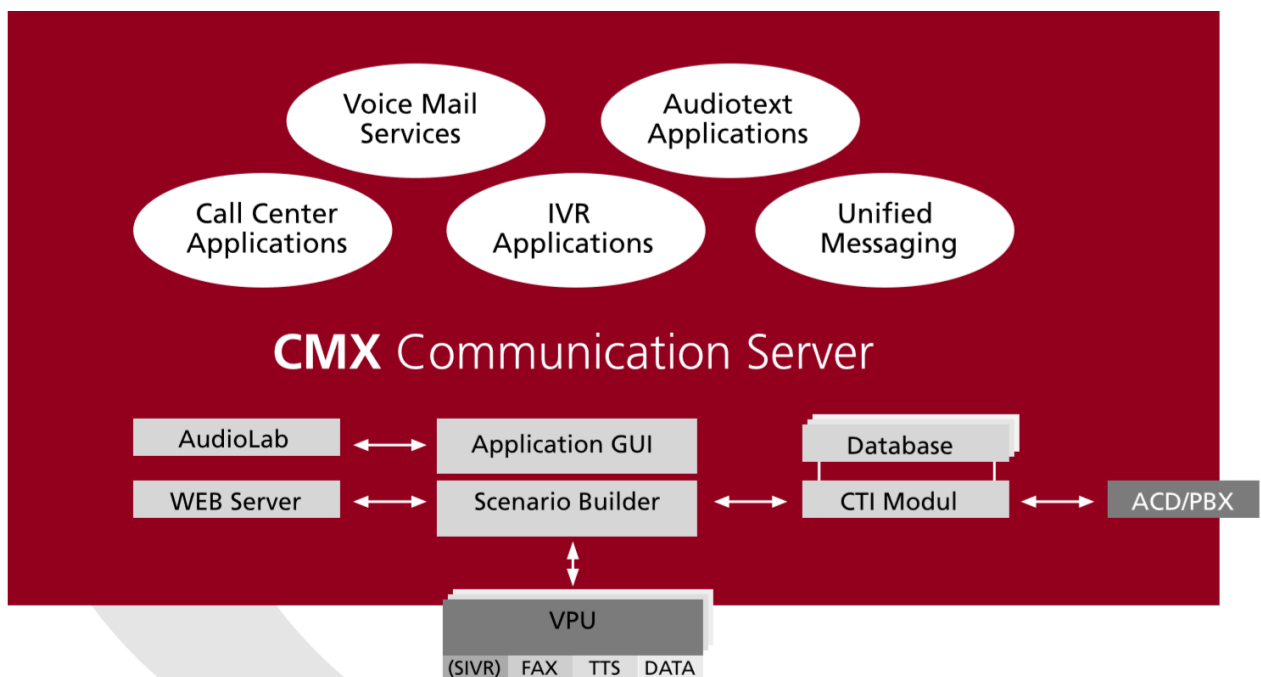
Voice Mail Services

Audiotext Applications

Call Center Applications

IVR Applications

Unified Messaging

CMX Communication Server

AudioLab

Application GUI

Database

WEB Server

Scenario Builder

CTI Modul

ACD/PBX

VPU

(SIVR) FAX TTS DATA